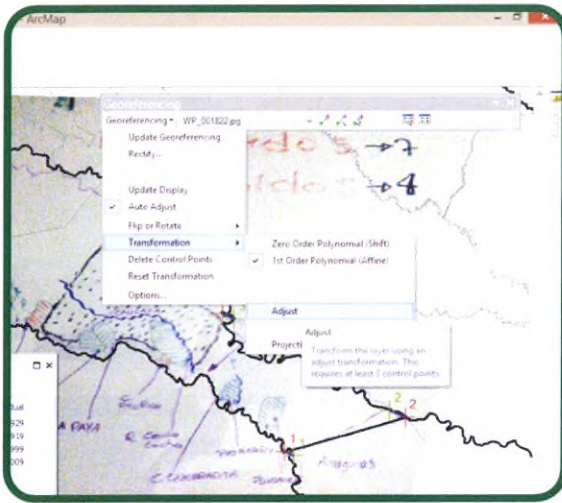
ArcMap

Georeferencing

Georeferencing ▾ WP_001822.jpg

Update Georeferencing
Rectify...

Update Display
✓ Auto Adjust
Flip or Rotate ▸
Transformation ▸
Delete Control Points
Reset Transformation
Options...

Zero Order Polynomial (Shift)
✓ 1st Order Polynomial (Affine)

Adjust
Projecti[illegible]

Adjust
Transform the layer using an adjust transformation. This requires at least 3 control points.

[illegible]dos → 7
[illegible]dos → 4

ual
929
919
999
009

A PAYA
R. Gr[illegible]
C. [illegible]
Angures

1
2
2